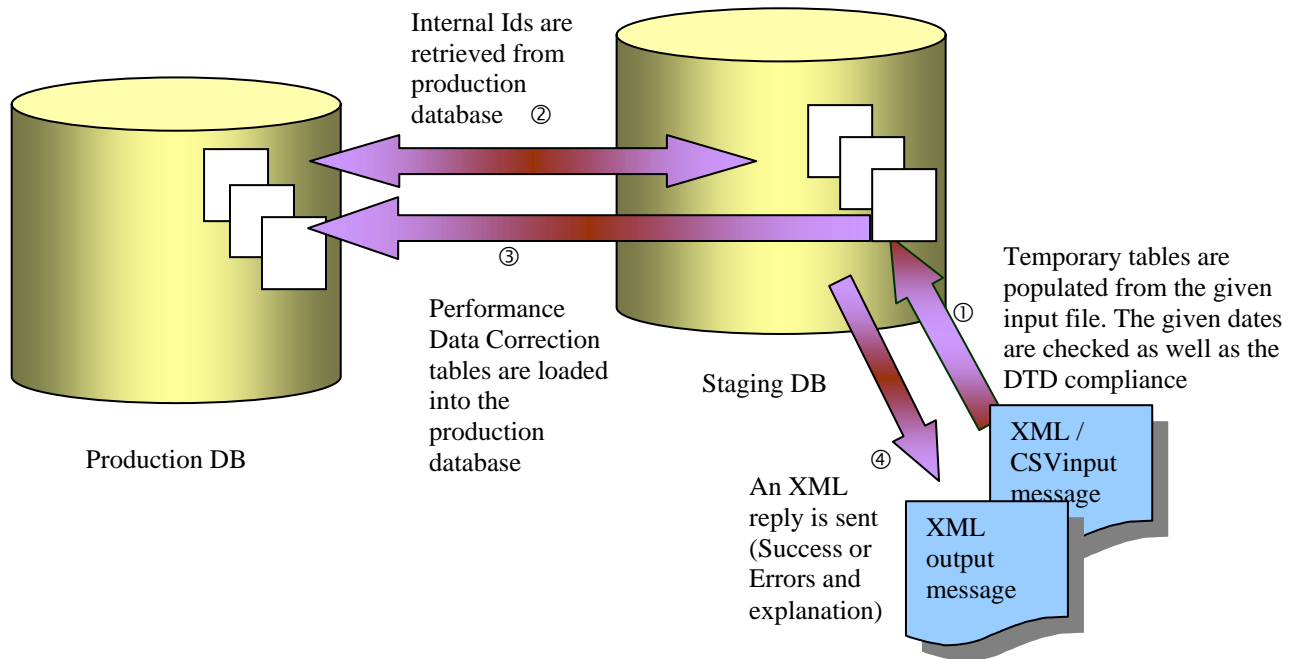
Internal Ids are retrieved from production database ②

③

Performance Data Correction tables are loaded into the production database

Production DB

Staging DB

Temporary tables are populated from the given input file. The given dates are checked as well as the DTD compliance

①

XML / CSVinput message

④

An XML reply is sent (Success or Errors and explanation)

XML output message